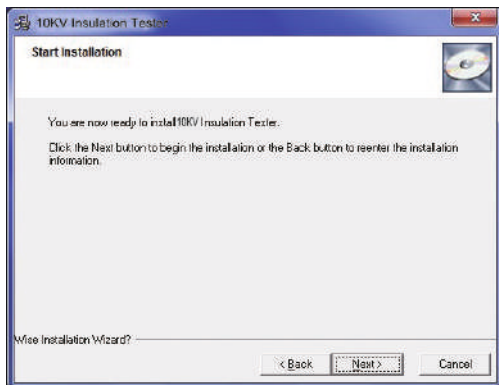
10KV Insulation Tester

Start Installation

You are now ready to install 10KV Insulation Tester.

Click the Next button to begin the installation or the Back button to reenter the installation information.

Wise Installation Wizard?

< Back

Next >

Cancel